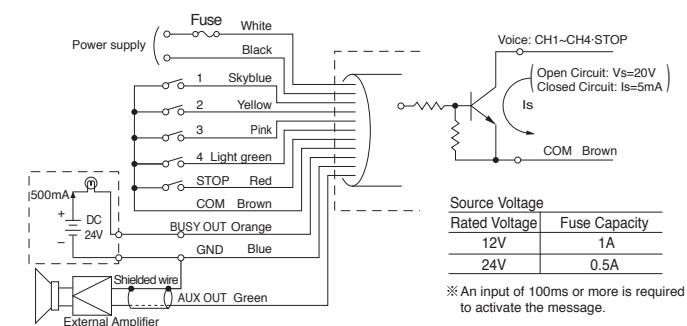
Fuse

White

Power supply

Black

1 Skyblue

2 Yellow

3 Pink

4 Light green

STOP Red

COM Brown

500mA

+

DC 24V

-

BUSY OUT Orange

GND Blue

Shielded wire

AUX OUT Green

External Amplifier

Voice: CH1~CH4·STOP

Open Circuit: Vs=20V
Closed Circuit: Is=5mA

Is

COM Brown

Source Voltage

| Rated Voltage | Fuse Capacity |
|---|---|
| 12V | 1A |
| 24V | 0.5A |

※An input of 100ms or more is required to activate the message.